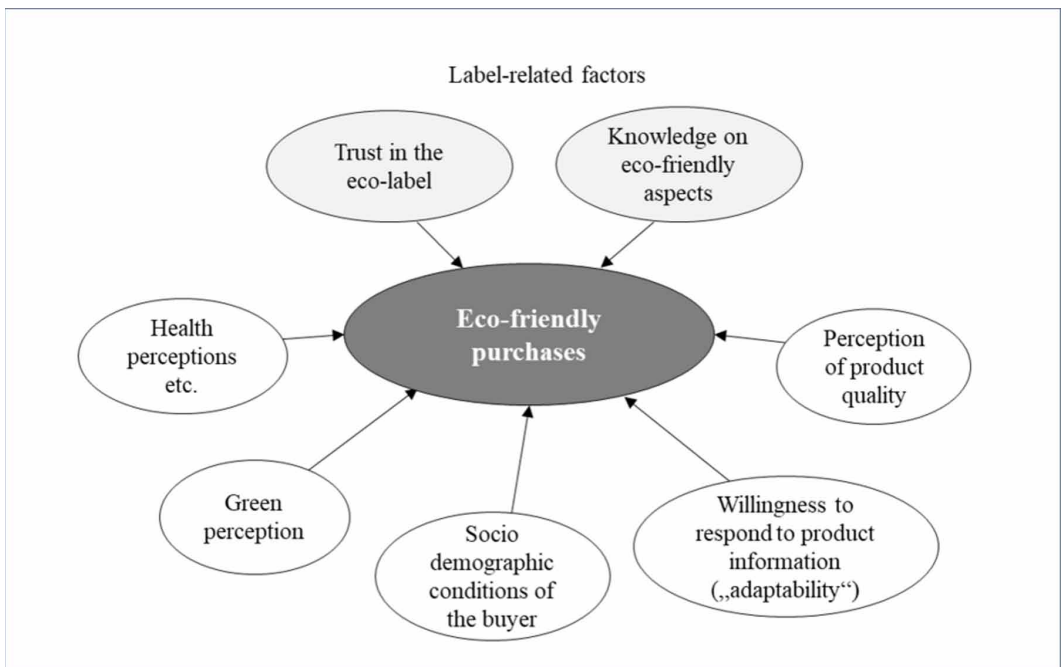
Label-related factors

Trust in the eco-label

Knowledge on eco-friendly aspects

Health perceptions etc.

Eco-friendly purchases

Perception of product quality

Green perception

Socio demographic conditions of the buyer

Willingness to respond to product information („adaptability“)